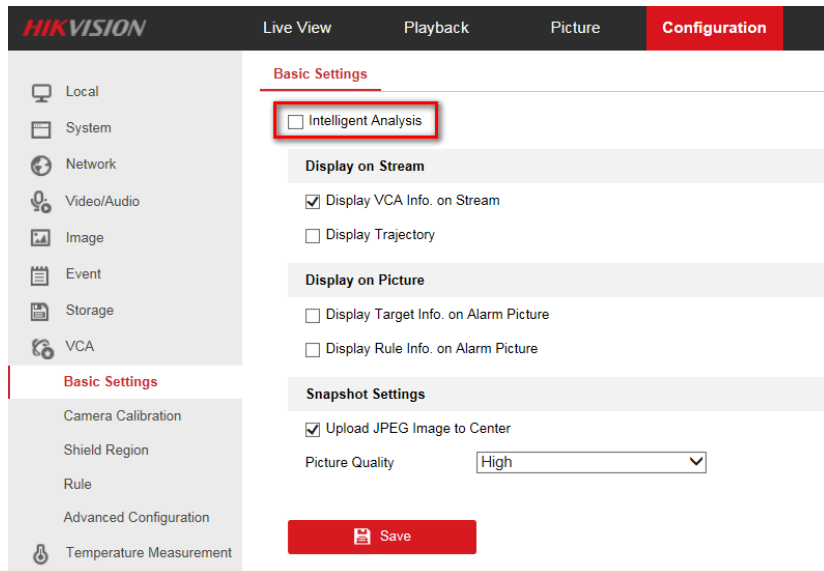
HIKVISION

Live View
Playback
Picture
Configuration

Local
System
Network
Video/Audio
Image
Event
Storage
VCA
Basic Settings
Camera Calibration
Shield Region
Rule
Advanced Configuration
Temperature Measurement

Basic Settings

Intelligent Analysis

Display on Stream

Display VCA Info. on Stream

Display Trajectory

Display on Picture

Display Target Info. on Alarm Picture

Display Rule Info. on Alarm Picture

Snapshot Settings

Upload JPEG Image to Center

Picture Quality High

Save